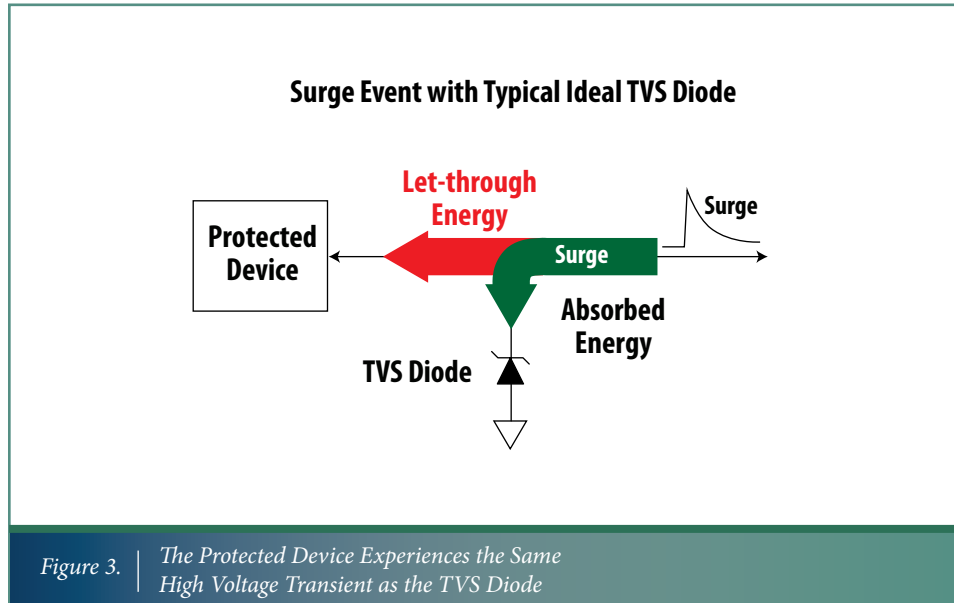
Surge Event with Typical Ideal TVS Diode

Let-through Energy

Surge

Protected Device

Surge

Absorbed Energy

TVS Diode

Figure 3.

The Protected Device Experiences the Same High Voltage Transient as the TVS Diode